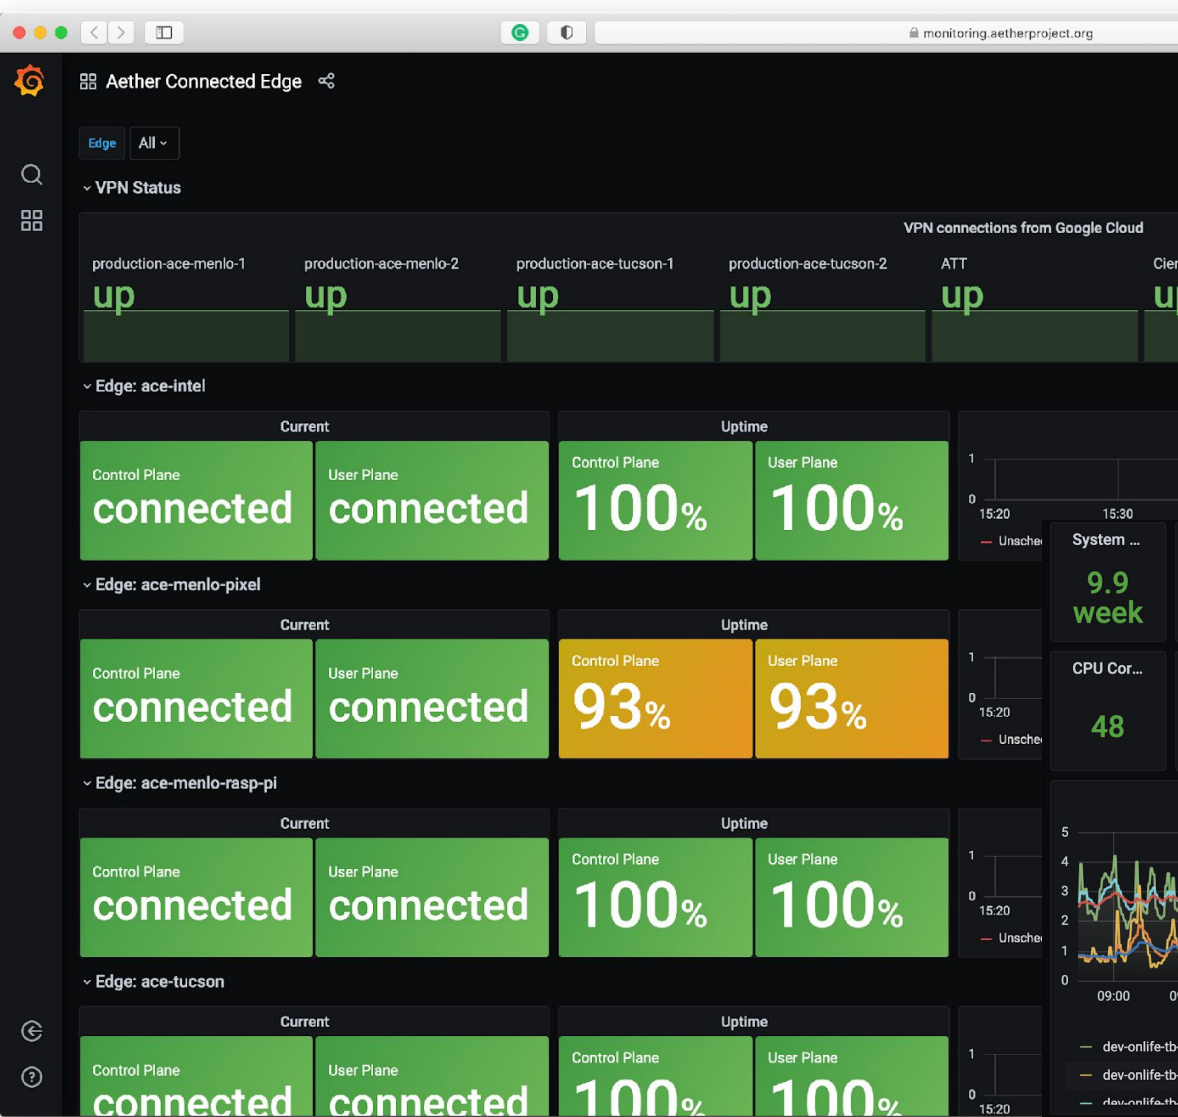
monitoring.aetherproject.org

Aether Connected Edge

Edge All

VPN Status

VPN connections from Google Cloud

production-ace-menlo-1
up

production-ace-menlo-2
up

production-ace-tucson-1
up

production-ace-tucson-2
up

ATT
up

Cier
up

Edge: ace-intel

Current

Control Plane
connected

User Plane
connected

Uptime

Control Plane
100%

User Plane
100%

1
0
15:20 15:30
Unsche

System ...
9.9 week

Edge: ace-menlo-pixel

Current

Control Plane
connected

User Plane
connected

Uptime

Control Plane
93%

User Plane
93%

1
0
15:20
Unsche

CPU Cor...
48

Edge: ace-menlo-rasp-pi

Current

Control Plane
connected

User Plane
connected

Uptime

Control Plane
100%

User Plane
100%

1
0
15:20
Unsche

5
4
3
2
1
0
09:00 0

Edge: ace-tucson

Current

Control Plane
connected

User Plane
connected

Uptime

Control Plane
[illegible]

User Plane
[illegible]

1
0
15:20

dev-onlife-tb
dev-onlife-tb
dev-onlife-tb